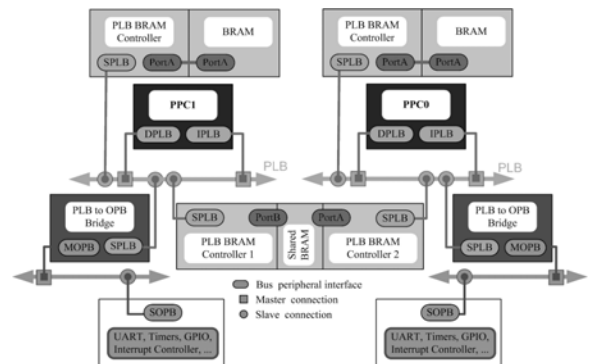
PLB BRAM Controller
BRAM
SPLB
PortA
PortA
PLB BRAM Controller
BRAM
SPLB
PortA
PortA
PPC1
DPLB
IPLB
PPC0
DPLB
IPLB
PLB
PLB
PLB to OPB Bridge
MOPB
SPLB
SPLB
PortB
PortA
SPLB
PLB to OPB Bridge
SPLB
MOPB
PLB BRAM Controller 1
Shared BRAM
PLB BRAM Controller 2
Bus peripheral interface
Master connection
Slave connection
SOPB
SOPB
UART, Timers, GPIO, Interrupt Controller, ...
UART, Timers, GPIO, Interrupt Controller, ...